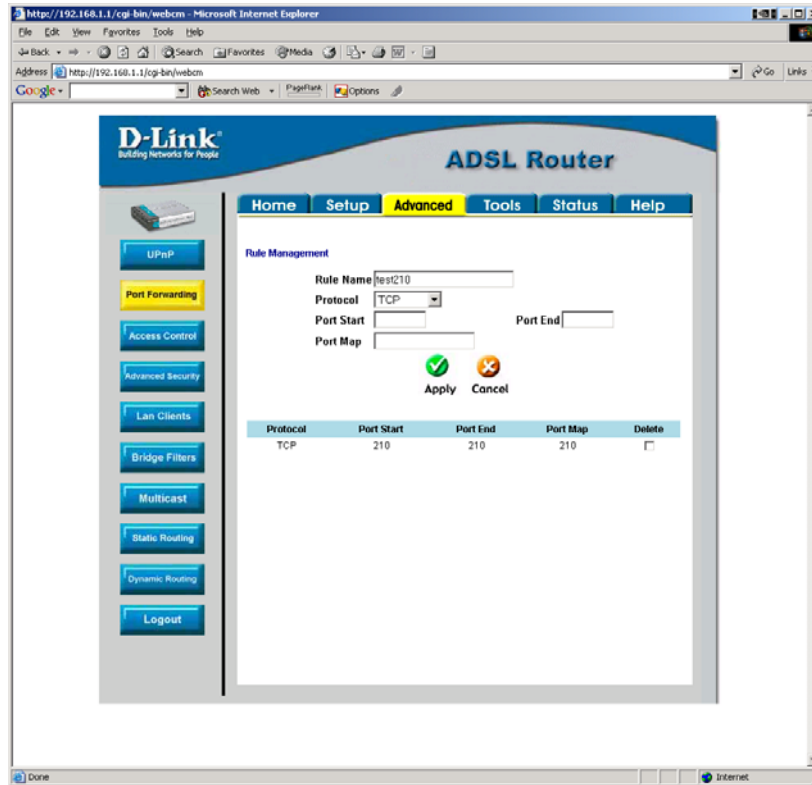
http://192.168.1.1/cgi-bin/webcm - Microsoft Internet Explorer

File Edit View Favorites Tools Help

Back Search Favorites Media

Address http://192.168.1.1/cgi-bin/webcm

Go Links

Google Search Web PageRank Options

D-Link
Building Networks for People

ADSL Router

Home Setup Advanced Tools Status Help

UPnP

Port Forwarding

Access Control

Advanced Security

Lan Clients

Bridge Filters

Multicast

Static Routing

Dynamic Routing

Logout

Rule Management

Rule Name test210

Protocol TCP

Port Start

Port End

Port Map

Apply Cancel

| Protocol | Port Start | Port End | Port Map | Delete |
|---|---|---|---|---|
| TCP | 210 | 210 | 210 | |

Done

Internet